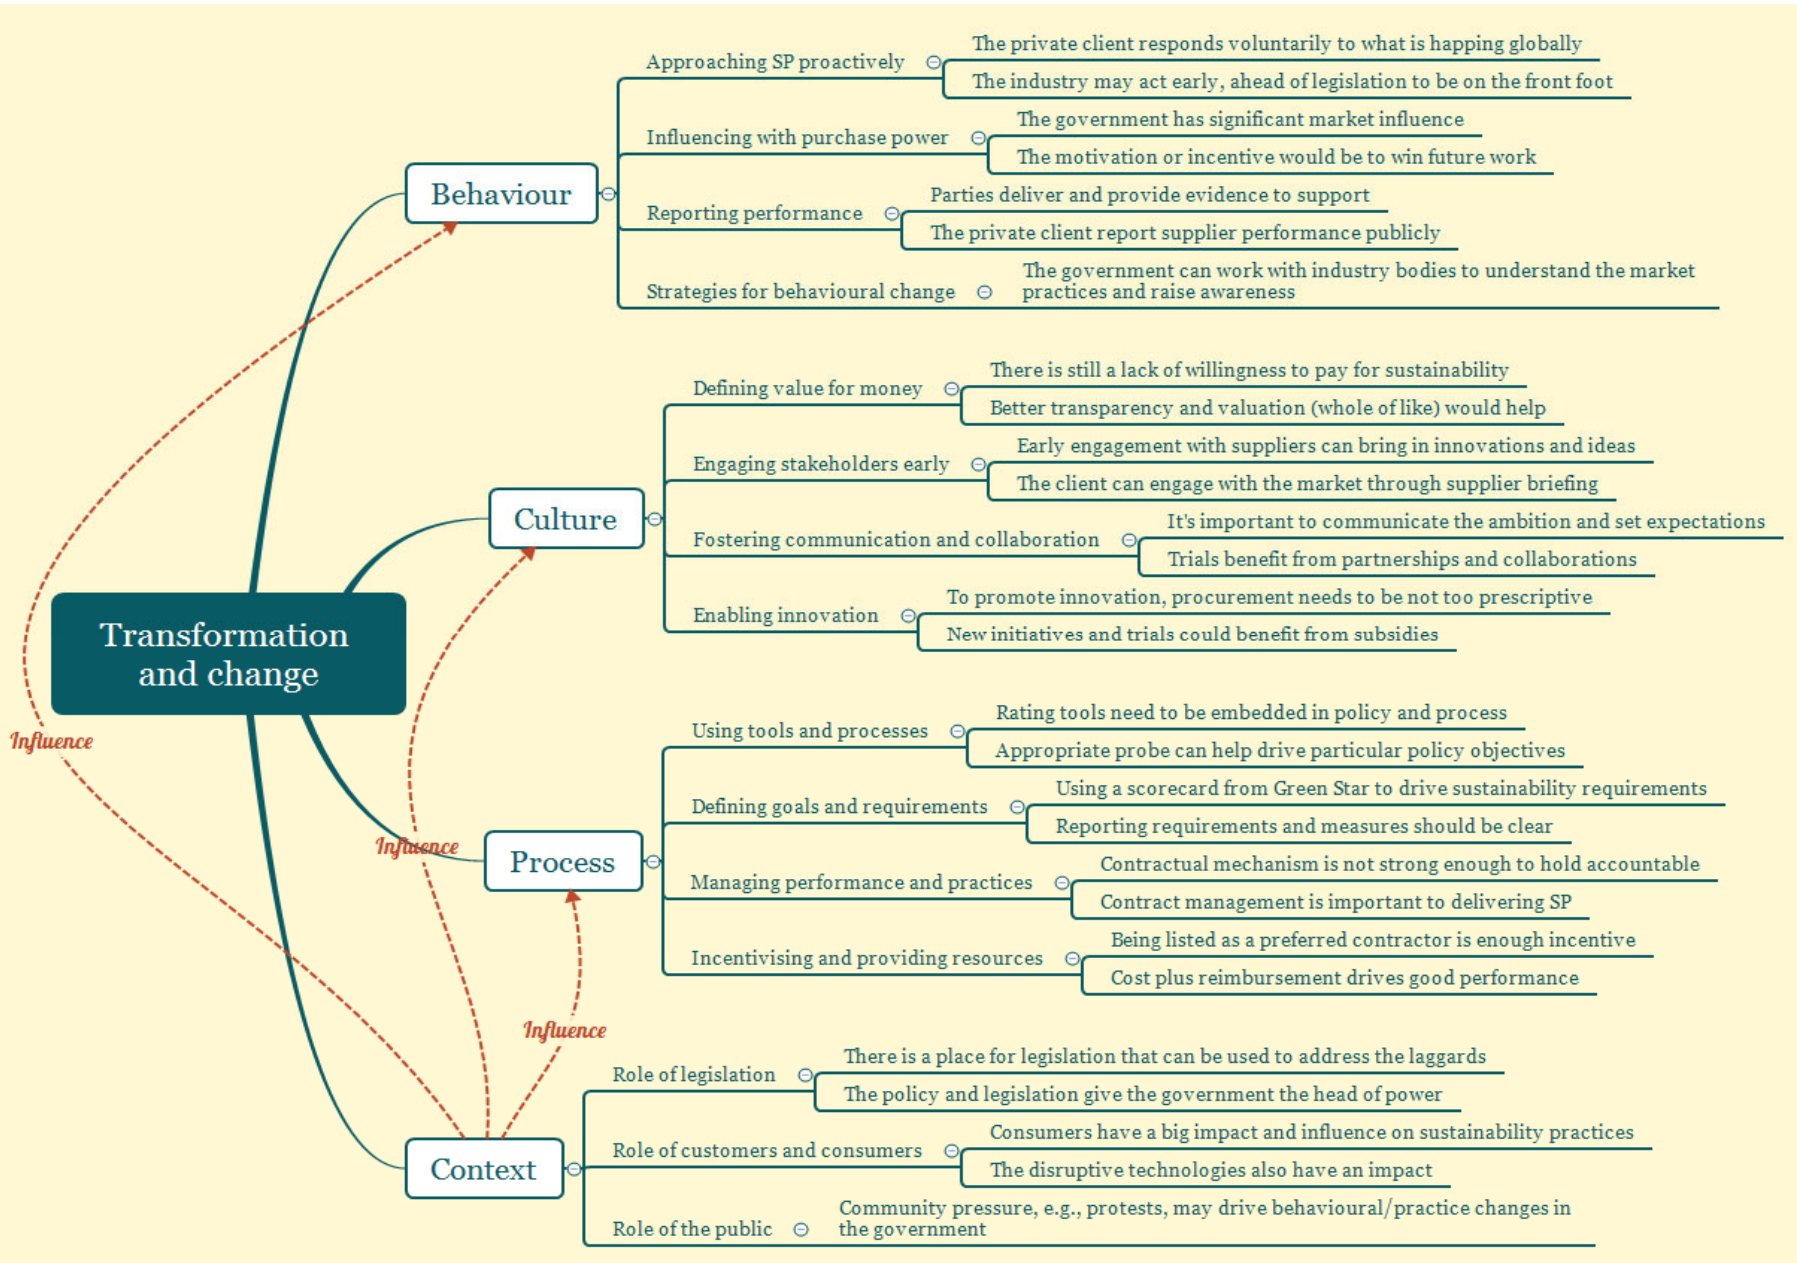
Transformation and change

Behaviour

Approaching SP proactively
The private client responds voluntarily to what is happing globally
The industry may act early, ahead of legislation to be on the front foot

Influencing with purchase power
The government has significant market influence
The motivation or incentive would be to win future work

Reporting performance
Parties deliver and provide evidence to support
The private client report supplier performance publicly

Strategies for behavioural change
The government can work with industry bodies to understand the market practices and raise awareness

Culture

Defining value for money
There is still a lack of willingness to pay for sustainability
Better transparency and valuation (whole of like) would help

Engaging stakeholders early
Early engagement with suppliers can bring in innovations and ideas
The client can engage with the market through supplier briefing

Fostering communication and collaboration
It's important to communicate the ambition and set expectations
Trials benefit from partnerships and collaborations

Enabling innovation
To promote innovation, procurement needs to be not too prescriptive
New initiatives and trials could benefit from subsidies

Process

Using tools and processes
Rating tools need to be embedded in policy and process
Appropriate probe can help drive particular policy objectives

Defining goals and requirements
Using a scorecard from Green Star to drive sustainability requirements
Reporting requirements and measures should be clear

Managing performance and practices
Contractual mechanism is not strong enough to hold accountable
Contract management is important to delivering SP

Incentivising and providing resources
Being listed as a preferred contractor is enough incentive
Cost plus reimbursement drives good performance

Context

Role of legislation
There is a place for legislation that can be used to address the laggards
The policy and legislation give the government the head of power

Role of customers and consumers
Consumers have a big impact and influence on sustainability practices
The disruptive technologies also have an impact

Role of the public
Community pressure, e.g., protests, may drive behavioural/practice changes in the government

Influence
Influence
Influence